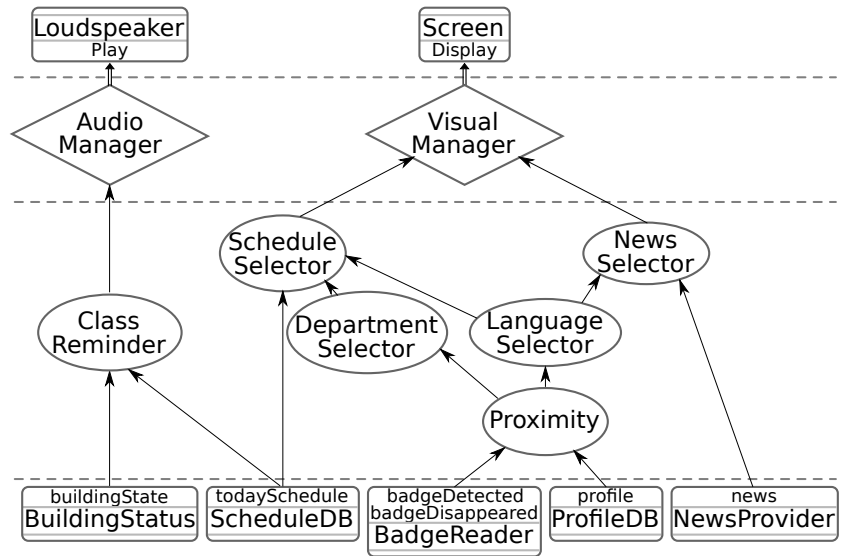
Loudspeaker
Play

Screen
Display

Audio Manager

Visual Manager

Schedule Selector

News Selector

Class Reminder

Department Selector

Language Selector

Proximity

buildingState
BuildingStatus

todaySchedule
ScheduleDB

badgeDetected
badgeDisappeared
BadgeReader

profile
ProfileDB

news
NewsProvider